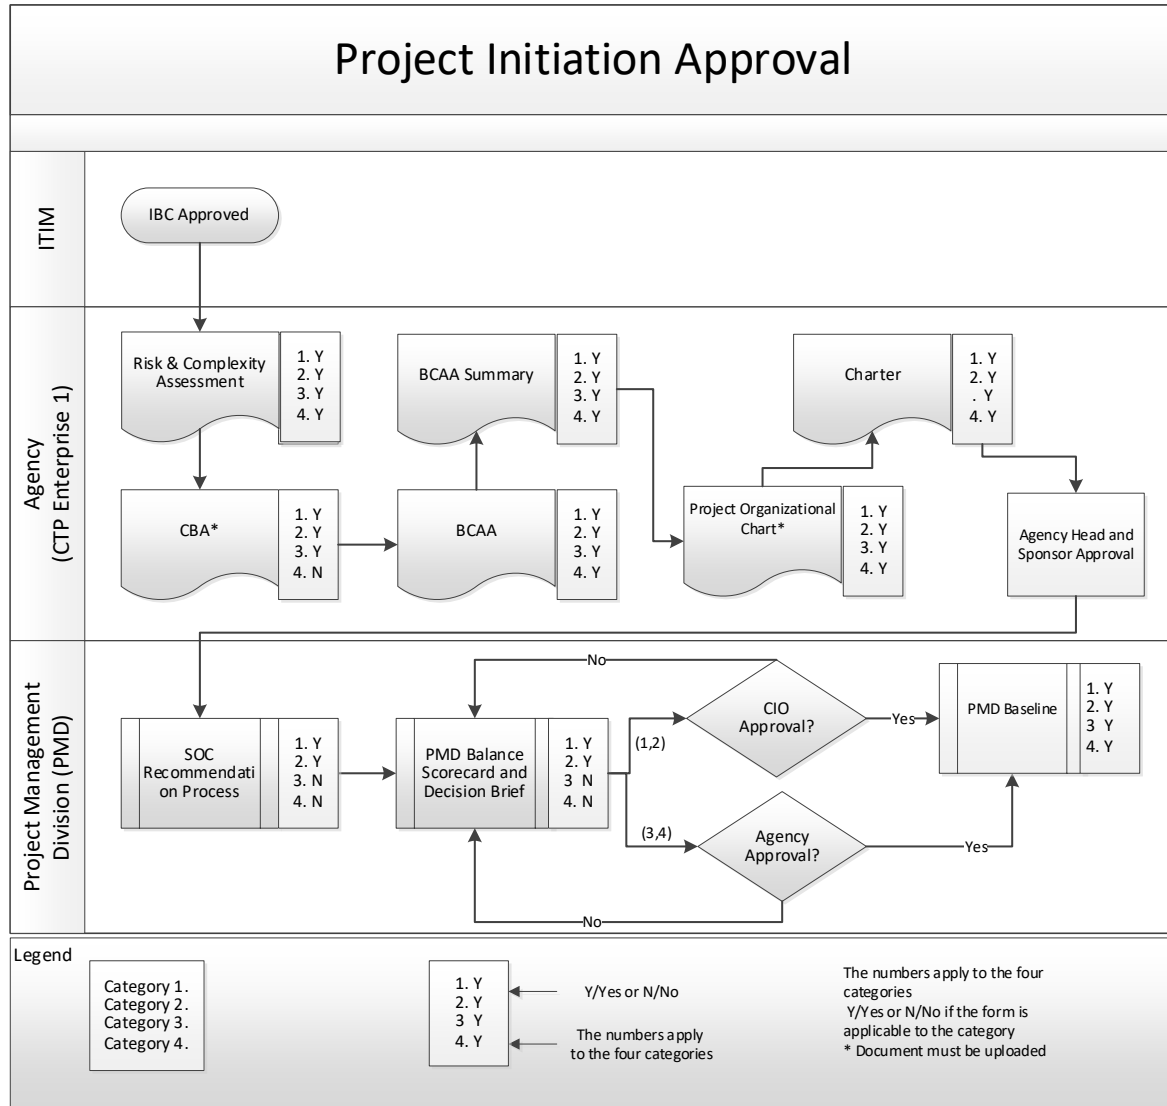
Project Initiation Approval

ITIM

IBC Approved

Agency (CTP Enterprise 1)

Risk & Complexity Assessment

1. Y
2. Y
3. Y
4. Y

BCAA Summary

1. Y
2. Y
3. Y
4. Y

Charter

1. Y
2. Y
. Y
4. Y

CBA*

1. Y
2. Y
3. Y
4. N

BCAA

1. Y
2. Y
3. Y
4. Y

Project Organizational Chart*

1. Y
2. Y
3. Y
4. Y

Agency Head and Sponsor Approval

Project Management Division (PMD)

No

SOC Recommendation Process

1. Y
2. Y
3. N
4. N

PMD Balance Scorecard and Decision Brief

1. Y
2. Y
3 N
4. N

(1,2)

CIO Approval?

Yes

PMD Baseline

1. Y
2. Y
3 Y
4. Y

(3,4)

Agency Approval?

Yes

No

Legend

Category 1.
Category 2.
Category 3.
Category 4.

1. Y
2. Y
3 Y
4. Y

Y/Yes or N/No

The numbers apply to the four categories

The numbers apply to the four categories
Y/Yes or N/No if the form is applicable to the category
* Document must be uploaded